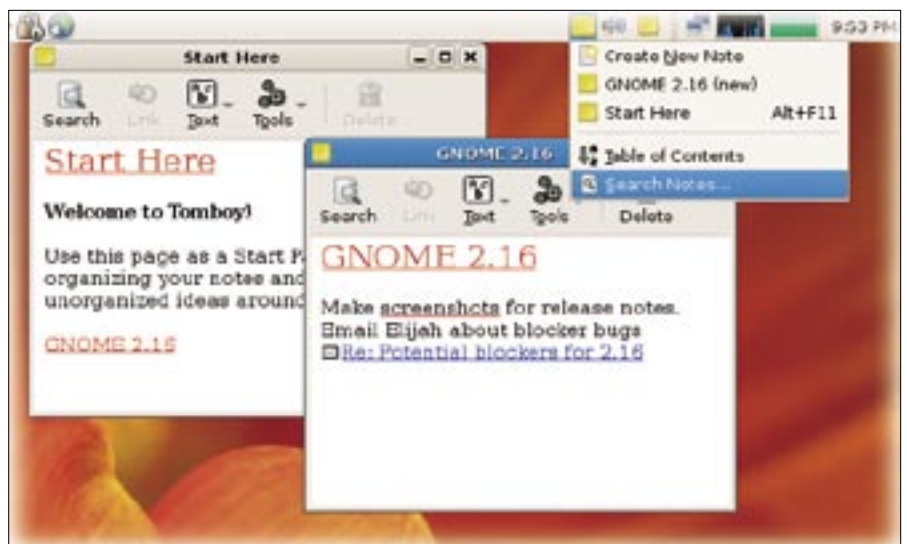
9:53 PM

Start Here

Search Link Text Tools Delete

Start Here

Welcome to Tomboy!

Use this page as a Start P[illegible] organizing your notes and unorganized ideas around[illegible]

GNOME 2.16

GNOME 2.16

Search Link Text Tools Delete

GNOME 2.16

Make screenshots for release notes.
Email Elijah about blocker bugs
Re: Potential blockers for 2.16

Create New Note
GNOME 2.16 (new)
Start Here Alt+F11
Table of Contents
Search Notes...